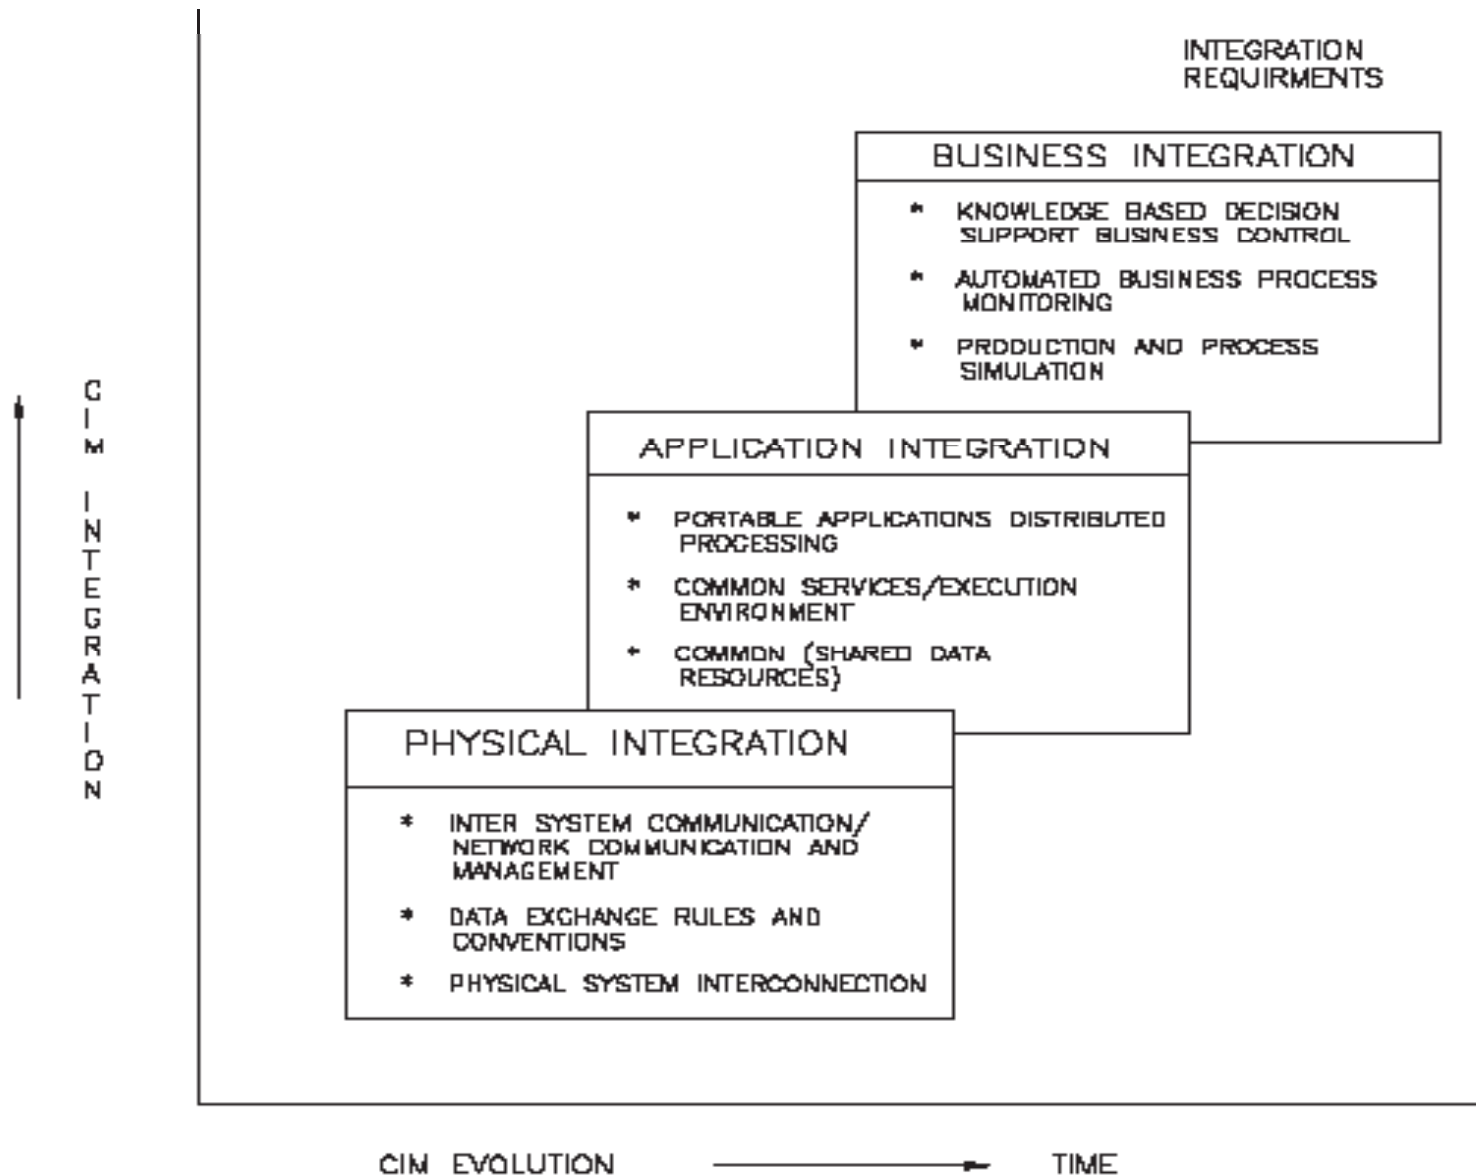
INTEGRATION REQUIRMENTS

BUSINESS INTEGRATION

* KNOWLEDGE BASED DECISION SUPPORT BUSINESS CONTROL

* AUTOMATED BUSINESS PROCESS MONITORING

* PRODUCTION AND PROCESS SIMULATION

APPLICATION INTEGRATION

* PORTABLE APPLICATIONS DISTRIBUTED PROCESSING

* COMMON SERVICES/EXECUTION ENVIRONMENT

* COMMON (SHARED DATA RESOURCES)

PHYSICAL INTEGRATION

* INTER SYSTEM COMMUNICATION/ NETWORK COMMUNICATION AND MANAGEMENT

* DATA EXCHANGE RULES AND CONVENTIONS

* PHYSICAL SYSTEM INTERCONNECTION

CIM INTEGRATION

CIM EVOLUTION TIME